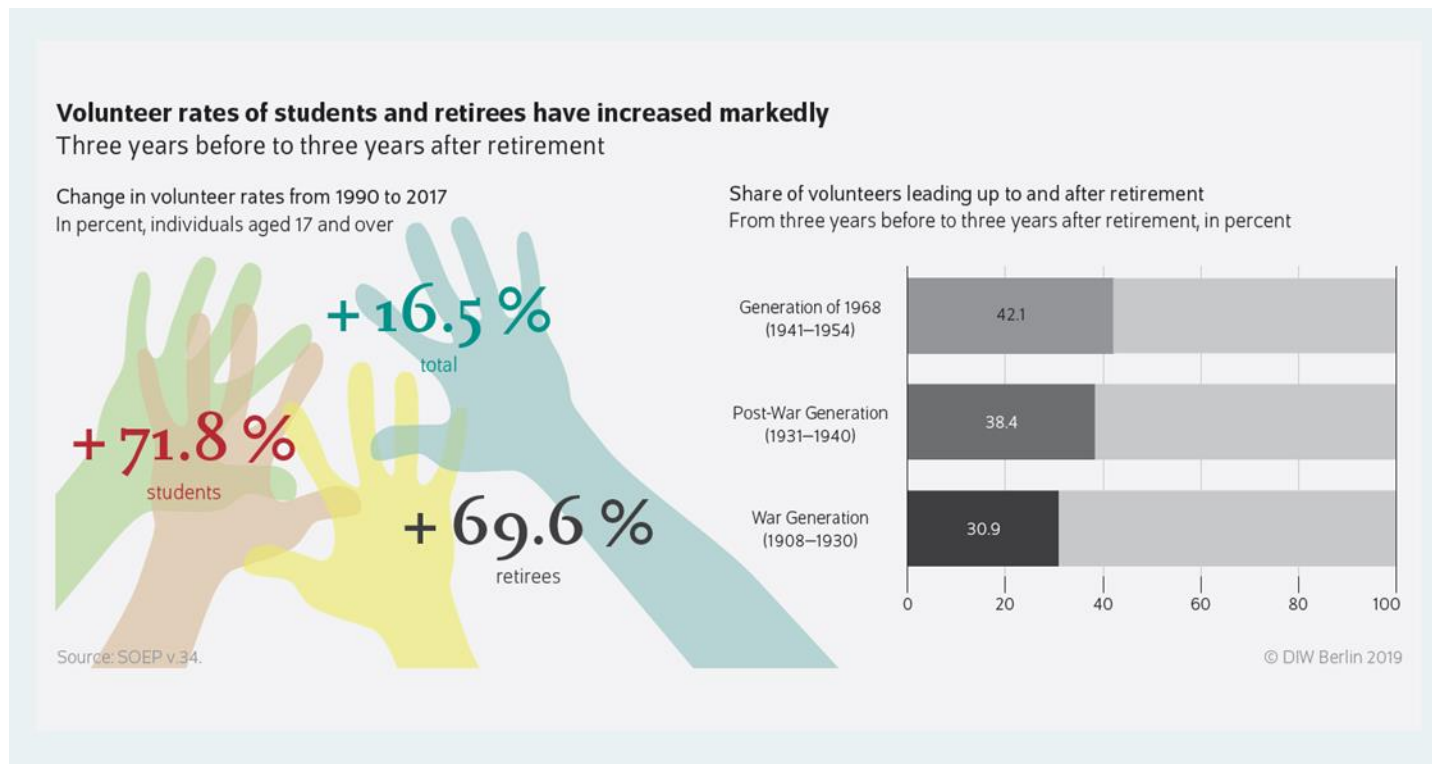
**Volunteer rates of students and retirees have increased markedly**
Three years before to three years after retirement

Change in volunteer rates from 1990 to 2017
In percent, individuals aged 17 and over

+ 16.5 %
total

+ 71.8 %
students

+ 69.6 %
retirees

Share of volunteers leading up to and after retirement
From three years before to three years after retirement, in percent

Generation of 1968 (1941–1954) 42.1

Post-War Generation (1931–1940) 38.4

War Generation (1908–1930) 30.9

0 20 40 60 80 100

Source: SOEP v.34.

© DIW Berlin 2019